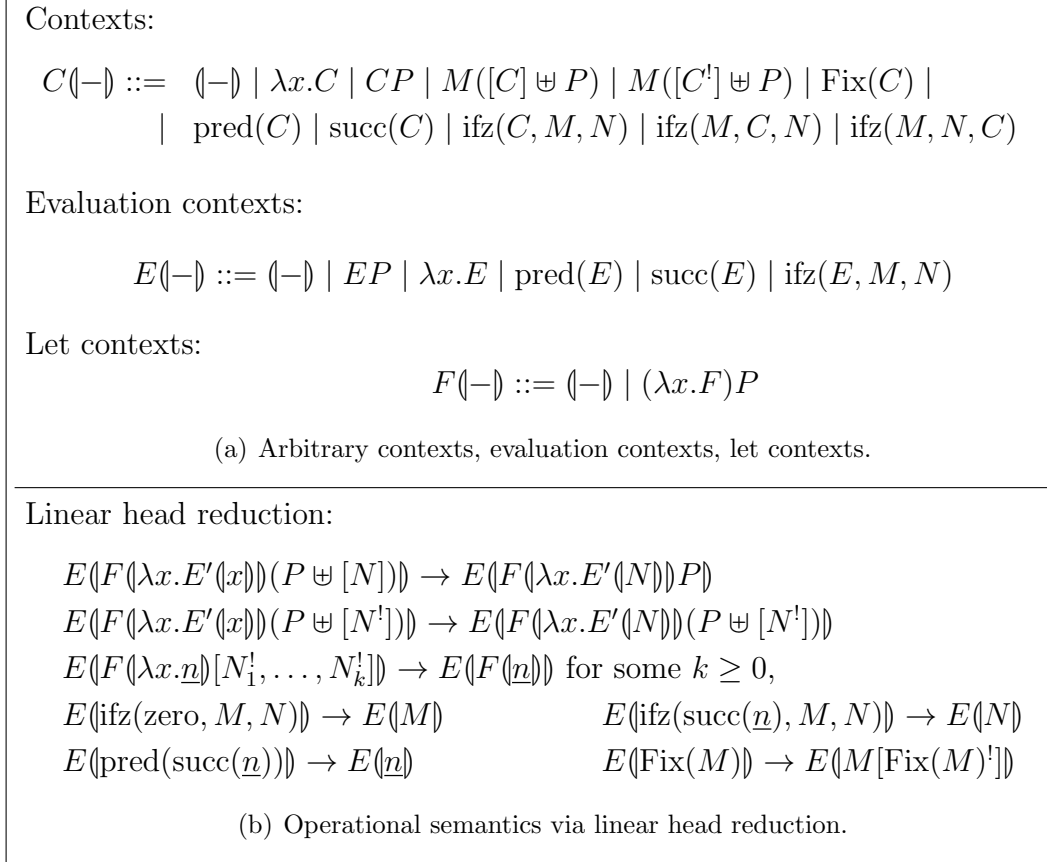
Contexts:

$C(\!|-|\!) ::= (\!|-|\!) \mid \lambda x.C \mid CP \mid M([C] \uplus P) \mid M([C^!] \uplus P) \mid \mathrm{Fix}(C) \mid$
$\mid \mathrm{pred}(C) \mid \mathrm{succ}(C) \mid \mathrm{ifz}(C, M, N) \mid \mathrm{ifz}(M, C, N) \mid \mathrm{ifz}(M, N, C)$

Evaluation contexts:

$E(\!|-|\!) ::= (\!|-|\!) \mid EP \mid \lambda x.E \mid \mathrm{pred}(E) \mid \mathrm{succ}(E) \mid \mathrm{ifz}(E, M, N)$

Let contexts:

$F(\!|-|\!) ::= (\!|-|\!) \mid (\lambda x.F)P$

(a) Arbitrary contexts, evaluation contexts, let contexts.

Linear head reduction:

$E(\!|F(\!|\lambda x.E'(\!|x|\!)|\!)(P \uplus [N])|\!) \to E(\!|F(\!|\lambda x.E'(\!|N|\!)|\!)P|\!)$
$E(\!|F(\!|\lambda x.E'(\!|x|\!)|\!)(P \uplus [N^!])|\!) \to E(\!|F(\!|\lambda x.E'(\!|N|\!)|\!)(P \uplus [N^!])|\!)$
$E(\!|F(\!|\lambda x.\underline{n}|\!)[N_1^!, \ldots, N_k^!]|\!) \to E(\!|F(\!|\underline{n}|\!)|\!)$ for some $k \geq 0$,
$E(\!|\mathrm{ifz}(\mathrm{zero}, M, N)|\!) \to E(\!|M|\!)$ $E(\!|\mathrm{ifz}(\mathrm{succ}(\underline{n}), M, N)|\!) \to E(\!|N|\!)$
$E(\!|\mathrm{pred}(\mathrm{succ}(\underline{n}))|\!) \to E(\!|\underline{n}|\!)$ $E(\!|\mathrm{Fix}(M)|\!) \to E(\!|M[\mathrm{Fix}(M)^!]|\!)$

(b) Operational semantics via linear head reduction.